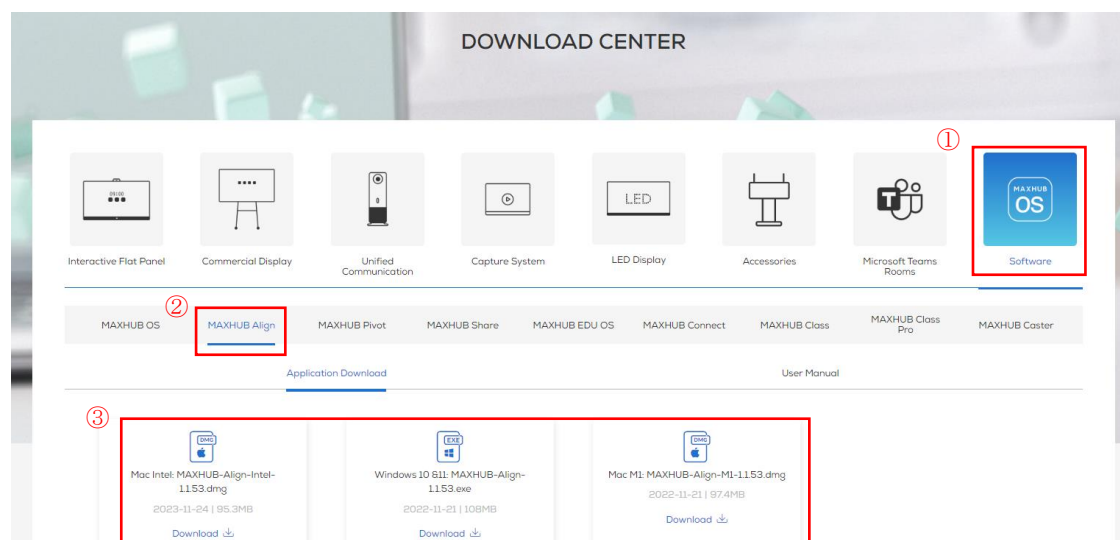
DOWNLOAD CENTER

①

09:00

Interactive Flat Panel

Commercial Display

Unified Communication

Capture System

LED

LED Display

Accessories

Microsoft Teams Rooms

MAXHUB OS

Software

②

MAXHUB OS

MAXHUB Align

MAXHUB Pivot

MAXHUB Share

MAXHUB EDU OS

MAXHUB Connect

MAXHUB Class

MAXHUB Class Pro

MAXHUB Caster

Application Download

User Manual

③

DMG

Mac Intel: MAXHUB-Align-Intel-1.1.53.dmg

2023-11-24 | 95.3MB

Download

EXE

Windows 10 &11: MAXHUB-Align-1.1.53.exe

2022-11-21 | 108MB

Download

DMG

Mac M1: MAXHUB-Align-M1-1.1.53.dmg

2022-11-21 | 97.4MB

Download